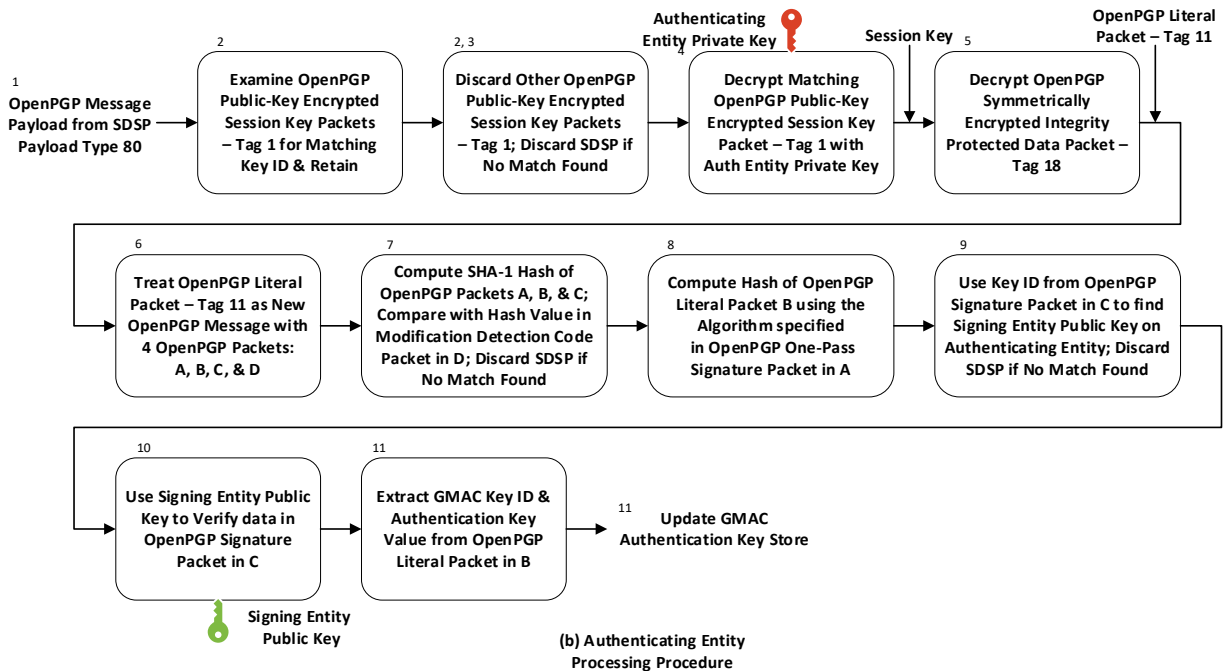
1
OpenPGP Message Payload from SDSP Payload Type 80

2
Examine OpenPGP Public-Key Encrypted Session Key Packets – Tag 1 for Matching Key ID & Retain

2, 3
Discard Other OpenPGP Public-Key Encrypted Session Key Packets – Tag 1; Discard SDSP if No Match Found

Authenticating Entity Private Key

4
Decrypt Matching OpenPGP Public-Key Encrypted Session Key Packet – Tag 1 with Auth Entity Private Key

Session Key

5
Decrypt OpenPGP Symmetrically Encrypted Integrity Protected Data Packet – Tag 18

OpenPGP Literal Packet – Tag 11

6
Treat OpenPGP Literal Packet – Tag 11 as New OpenPGP Message with 4 OpenPGP Packets: A, B, C, & D

7
Compute SHA-1 Hash of OpenPGP Packets A, B, & C; Compare with Hash Value in Modification Detection Code Packet in D; Discard SDSP if No Match Found

8
Compute Hash of OpenPGP Literal Packet B using the Algorithm specified in OpenPGP One-Pass Signature Packet in A

9
Use Key ID from OpenPGP Signature Packet in C to find Signing Entity Public Key on Authenticating Entity; Discard SDSP if No Match Found

10
Use Signing Entity Public Key to Verify data in OpenPGP Signature Packet in C

Signing Entity Public Key

11
Extract GMAC Key ID & Authentication Key Value from OpenPGP Literal Packet in B

11
Update GMAC Authentication Key Store

(b) Authenticating Entity Processing Procedure